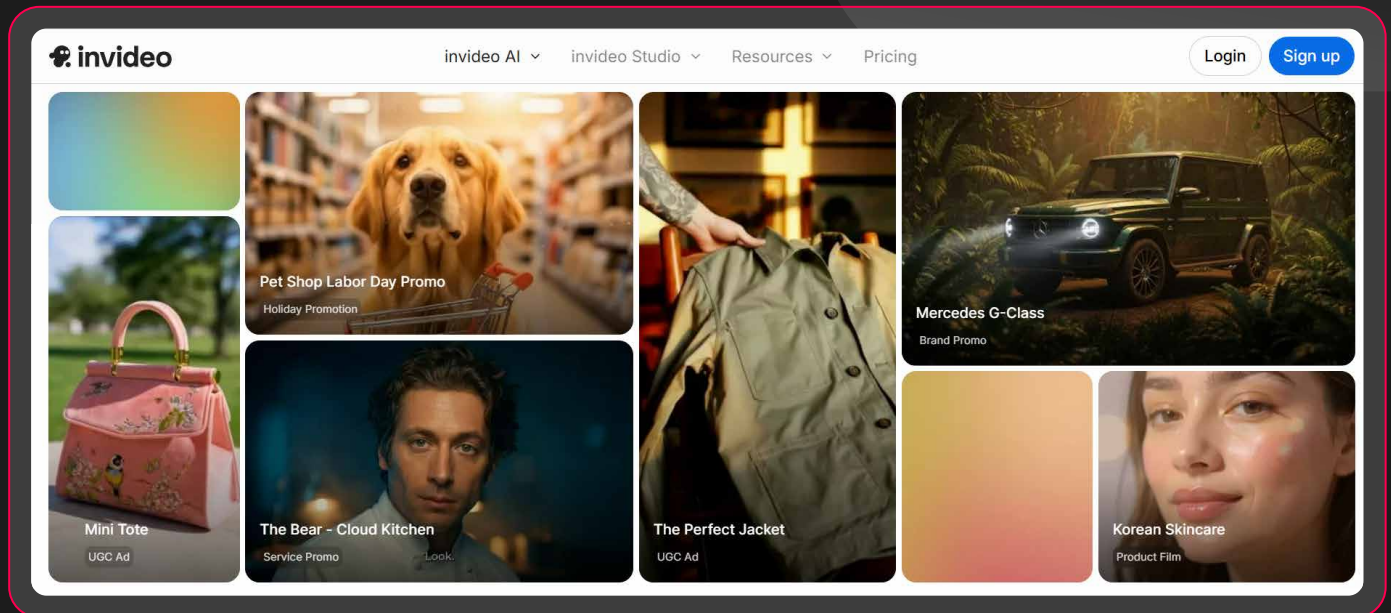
invideo

invideo AI

invideo Studio

Resources

Pricing

Login

Sign up

Pet Shop Labor Day Promo

Holiday Promotion

Mercedes G-Class

Brand Promo

Mini Tote

UGC Ad

The Bear - Cloud Kitchen

Service Promo

Look.

The Perfect Jacket

UGC Ad

Korean Skincare

Product Film